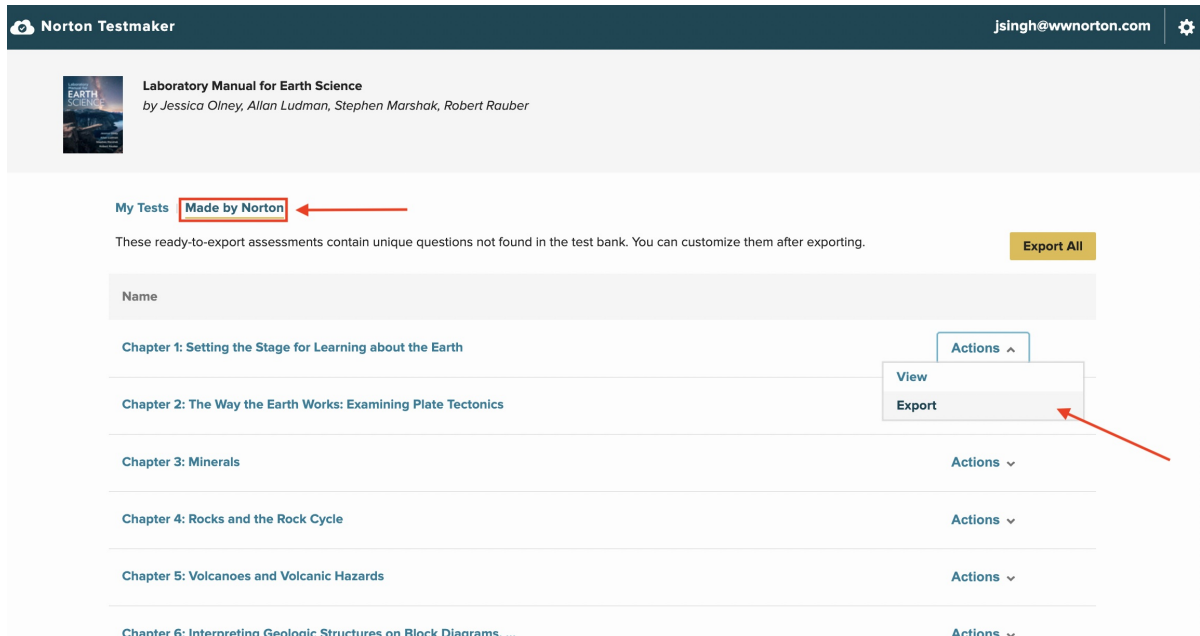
Norton Testmaker

jsingh@wwnorton.com

Laboratory Manual for Earth Science
by Jessica Olney, Allan Ludman, Stephen Marshak, Robert Rauber

My Tests Made by Norton

These ready-to-export assessments contain unique questions not found in the test bank. You can customize them after exporting.

Export All

Name

Chapter 1: Setting the Stage for Learning about the Earth Actions

View

Export

Chapter 2: The Way the Earth Works: Examining Plate Tectonics

Chapter 3: Minerals Actions

Chapter 4: Rocks and the Rock Cycle Actions

Chapter 5: Volcanoes and Volcanic Hazards Actions

Chapter 6: Interpreting Geologic Structures on Block Diagrams, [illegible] Actions